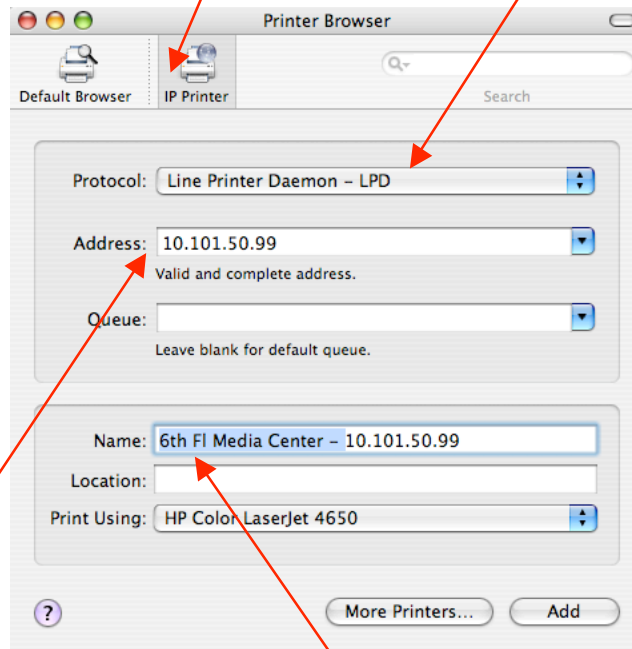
Printer Browser

Default Browser

IP Printer

Search

Protocol: Line Printer Daemon – LPD

Address: 10.101.50.99

Valid and complete address.

Queue:

Leave blank for default queue.

Name: 6th Fl Media Center – 10.101.50.99

Location:

Print Using: HP Color LaserJet 4650

?

More Printers...

Add